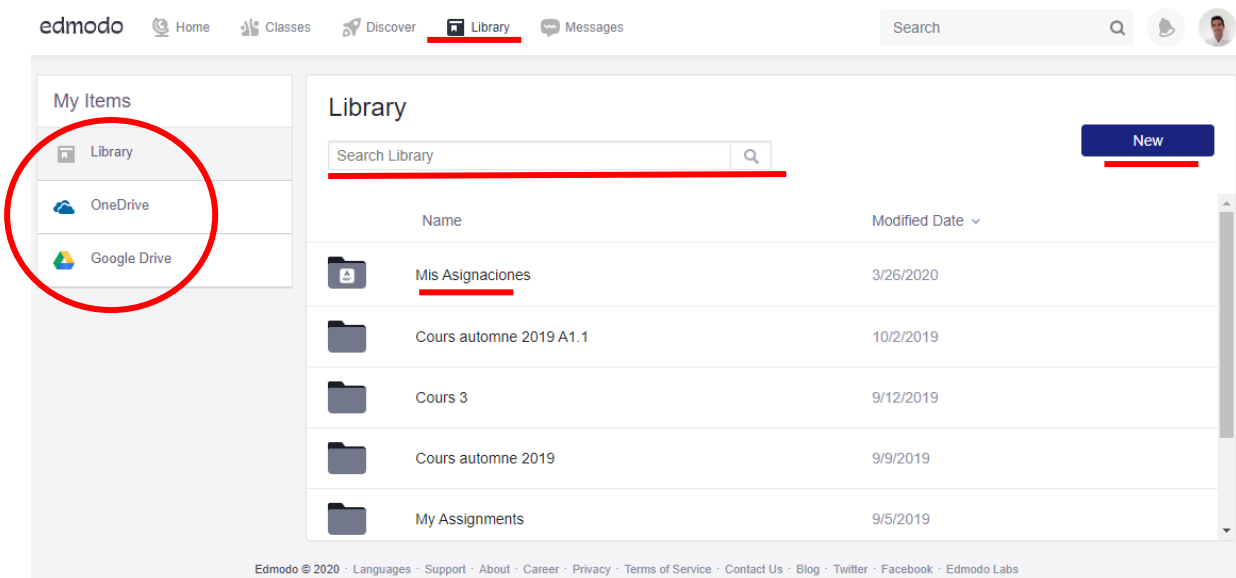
edmodo Home Classes Discover Library Messages Search

My Items

Library

OneDrive

Google Drive

Library

Search Library

New

| Name | Modified Date |
|---|---|
| Mis Asignaciones | 3/26/2020 |
| Cours automne 2019 A1.1 | 10/2/2019 |
| Cours 3 | 9/12/2019 |
| Cours automne 2019 | 9/9/2019 |
| My Assignments | 9/5/2019 |

Edmodo © 2020 · Languages · Support · About · Career · Privacy · Terms of Service · Contact Us · Blog · Twitter · Facebook · Edmodo Labs